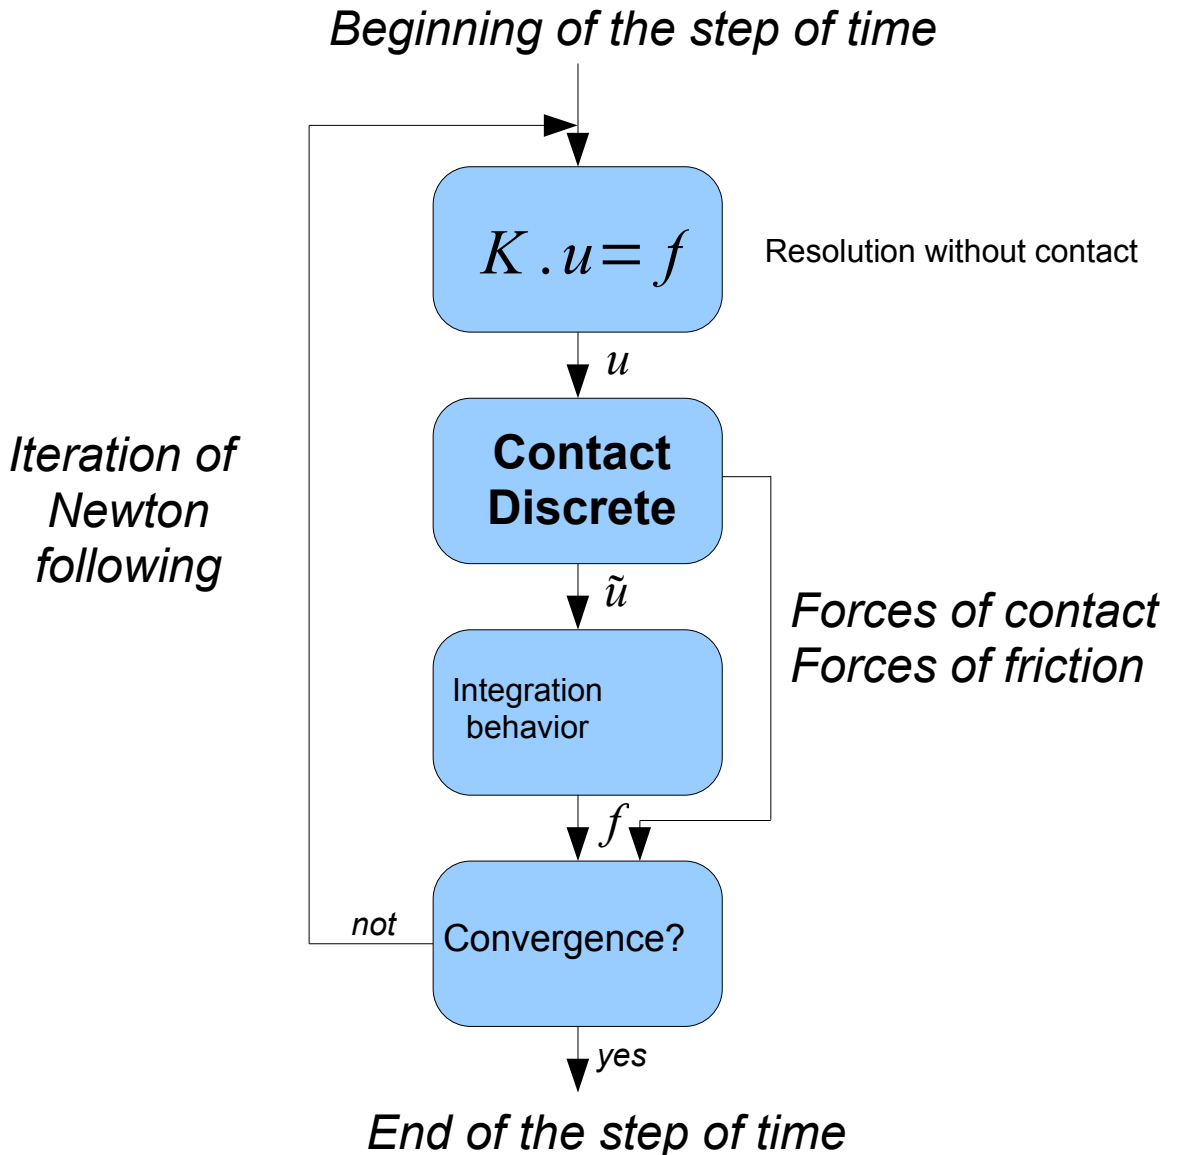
Beginning of the step of time

$K.u=f$

Resolution without contact

$u$

Iteration of Newton following

Contact Discrete

$\tilde{u}$

Forces of contact
Forces of friction

Integration behavior

$f$

not

Convergence?

yes

End of the step of time